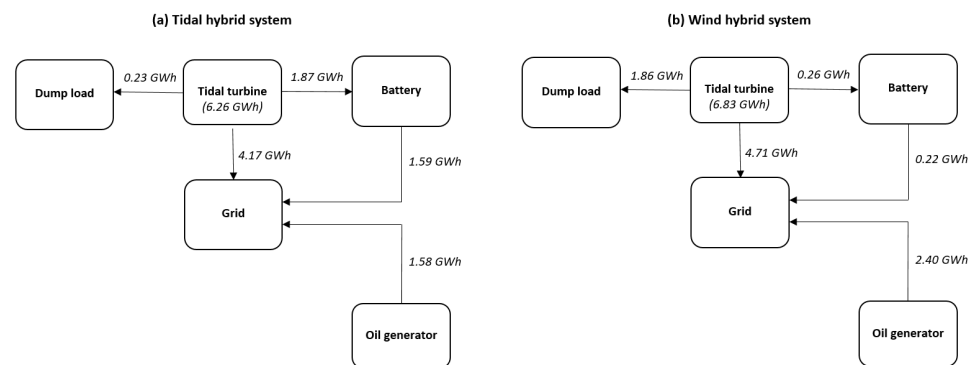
(a) Tidal hybrid system

Dump load

0.23 GWh

Tidal turbine (6.26 GWh)

1.87 GWh

Battery

4.17 GWh

1.59 GWh

Grid

1.58 GWh

Oil generator

(b) Wind hybrid system

Dump load

1.86 GWh

Tidal turbine (6.83 GWh)

0.26 GWh

Battery

4.71 GWh

0.22 GWh

Grid

2.40 GWh

Oil generator